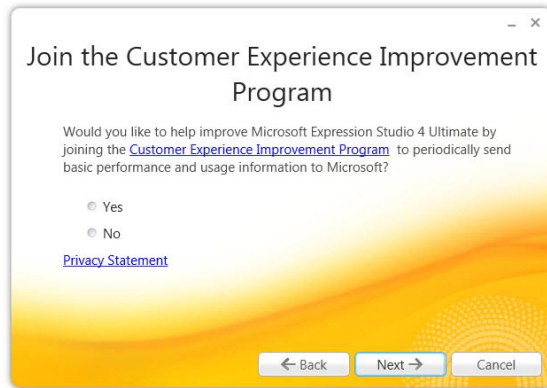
_ ×

Join the Customer Experience Improvement Program

Would you like to help improve Microsoft Expression Studio 4 Ultimate by joining the Customer Experience Improvement Program to periodically send basic performance and usage information to Microsoft?

Yes

No

Privacy Statement

← Back

Next →

Cancel